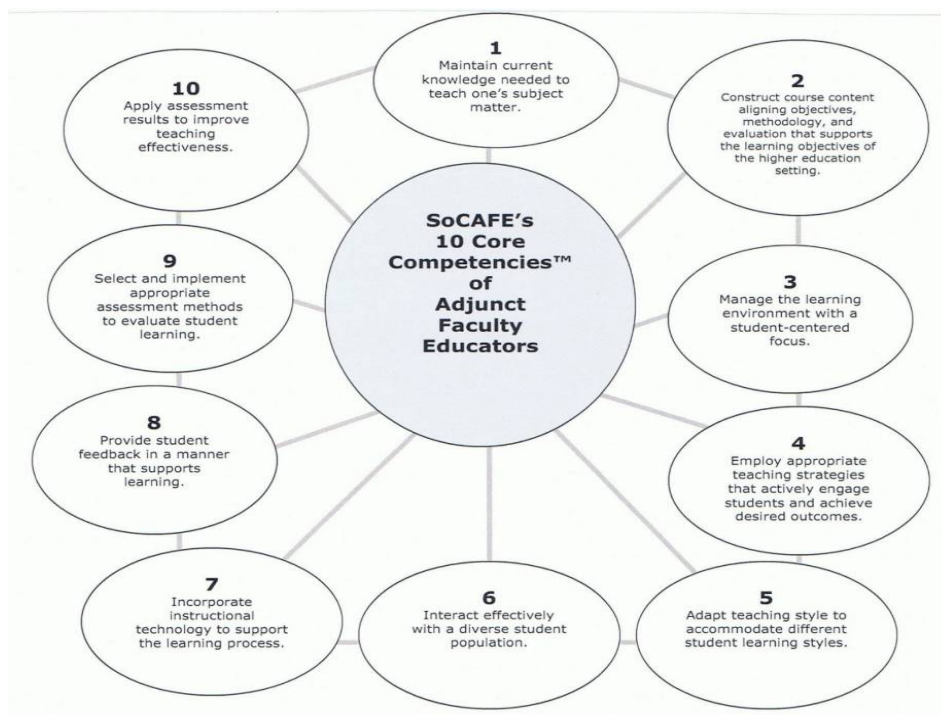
SoCAFE's 10 Core Competencies™ of Adjunct Faculty Educators

1
Maintain current knowledge needed to teach one's subject matter.

2
Construct course content aligning objectives, methodology, and evaluation that supports the learning objectives of the higher education setting.

3
Manage the learning environment with a student-centered focus.

4
Employ appropriate teaching strategies that actively engage students and achieve desired outcomes.

5
Adapt teaching style to accommodate different student learning styles.

6
Interact effectively with a diverse student population.

7
Incorporate instructional technology to support the learning process.

8
Provide student feedback in a manner that supports learning.

9
Select and implement appropriate assessment methods to evaluate student learning.

10
Apply assessment results to improve teaching effectiveness.